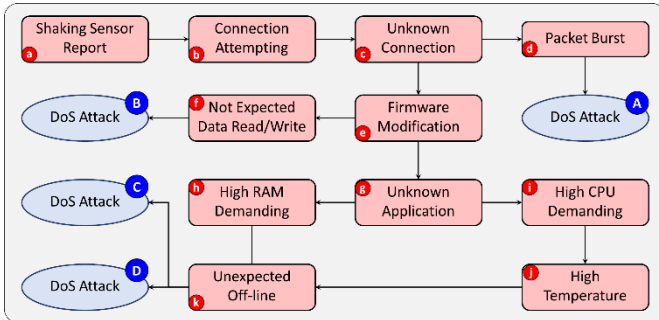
a Shaking Sensor Report

b Connection Attempting

c Unknown Connection

d Packet Burst

B DoS Attack

f Not Expected Data Read/Write

e Firmware Modification

A DoS Attack

C DoS Attack

h High RAM Demanding

g Unknown Application

i High CPU Demanding

D DoS Attack

k Unexpected Off-line

j High Temperature